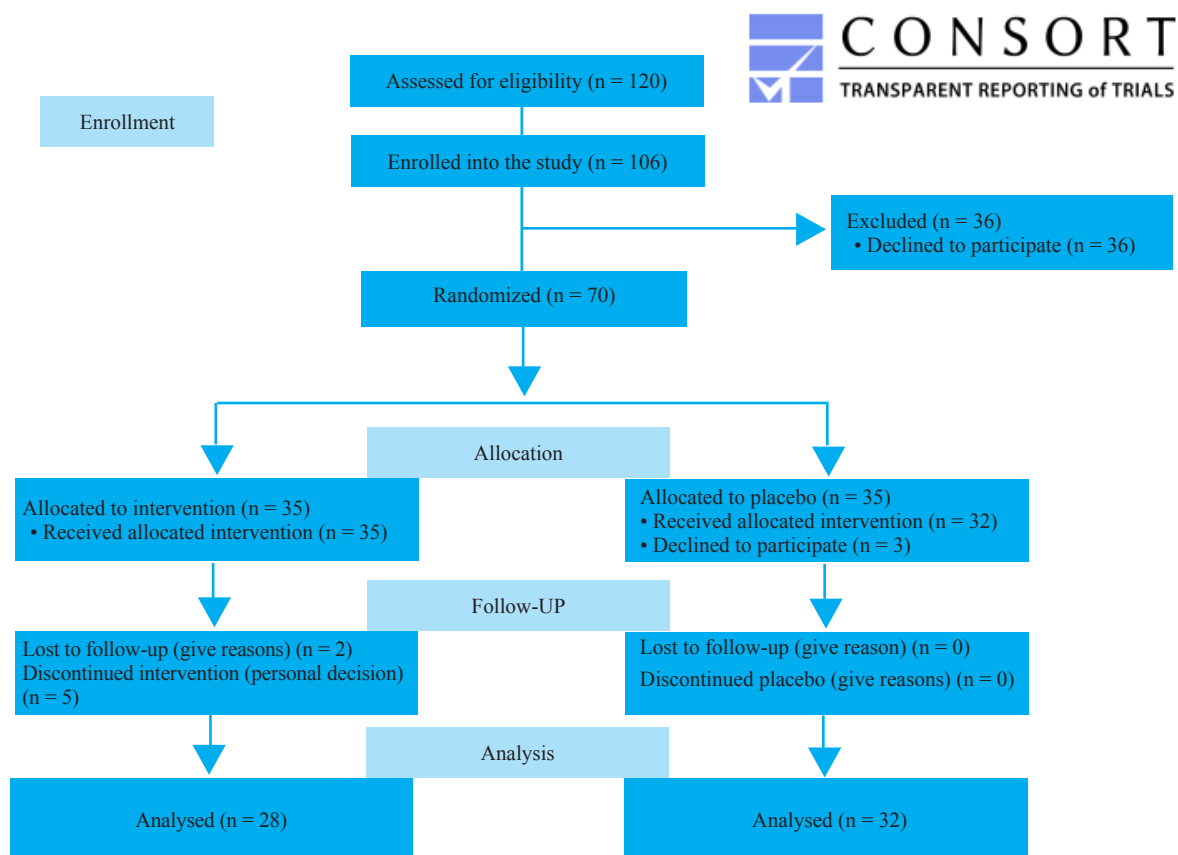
CONSORT
TRANSPARENT REPORTING of TRIALS

Enrollment

Assessed for eligibility (n = 120)

Enrolled into the study (n = 106)

Excluded (n = 36)
• Declined to participate (n = 36)

Randomized (n = 70)

Allocation

Allocated to intervention (n = 35)
• Received allocated intervention (n = 35)

Allocated to placebo (n = 35)
• Received allocated intervention (n = 32)
• Declined to participate (n = 3)

Follow-UP

Lost to follow-up (give reasons) (n = 2)
Discontinued intervention (personal decision) (n = 5)

Lost to follow-up (give reason) (n = 0)
Discontinued placebo (give reasons) (n = 0)

Analysis

Analysed (n = 28)

Analysed (n = 32)